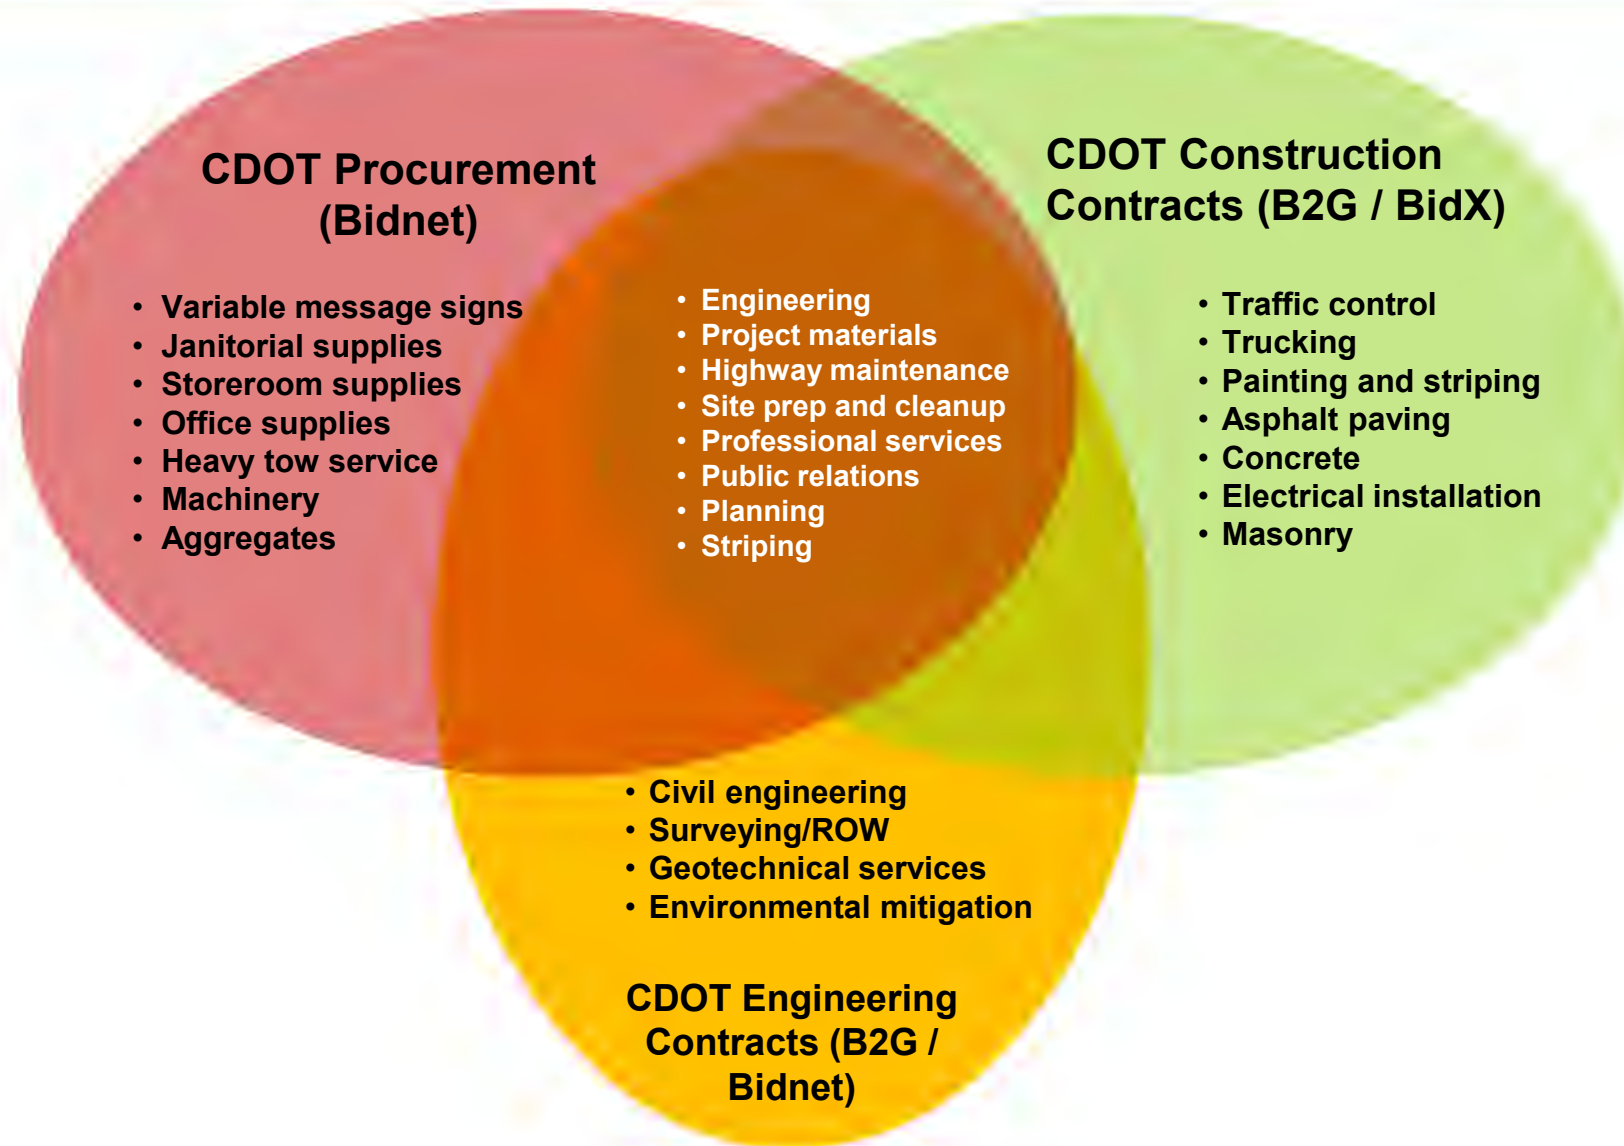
CDOT Procurement (Bidnet)

- Variable message signs
- Janitorial supplies
- Storeroom supplies
- Office supplies
- Heavy tow service
- Machinery
- Aggregates

- Engineering
- Project materials
- Highway maintenance
- Site prep and cleanup
- Professional services
- Public relations
- Planning
- Striping

CDOT Construction Contracts (B2G / BidX)

- Traffic control
- Trucking
- Painting and striping
- Asphalt paving
- Concrete
- Electrical installation
- Masonry

- Civil engineering
- Surveying/ROW
- Geotechnical services
- Environmental mitigation

CDOT Engineering Contracts (B2G / Bidnet)